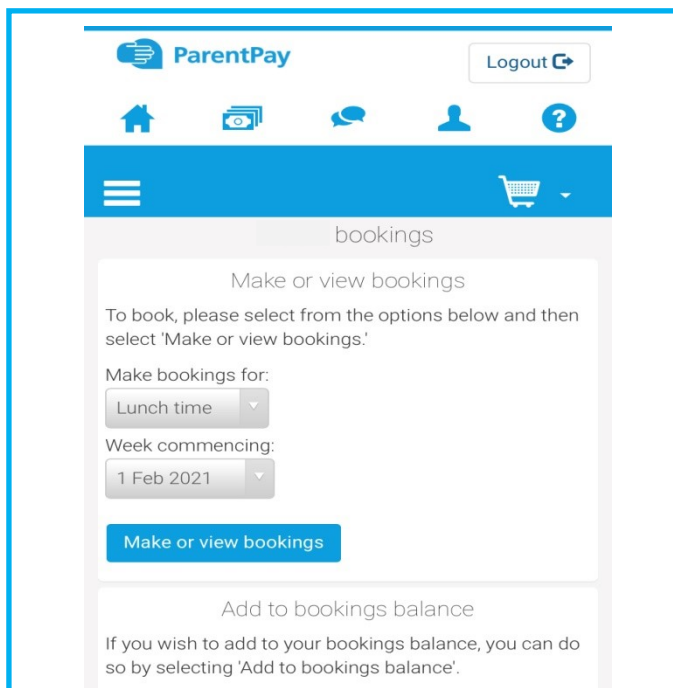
ParentPay

Logout

bookings

Make or view bookings

To book, please select from the options below and then select 'Make or view bookings.'

Make bookings for:

Lunch time

Week commencing:

1 Feb 2021

Make or view bookings

Add to bookings balance

If you wish to add to your bookings balance, you can do so by selecting 'Add to bookings balance'.